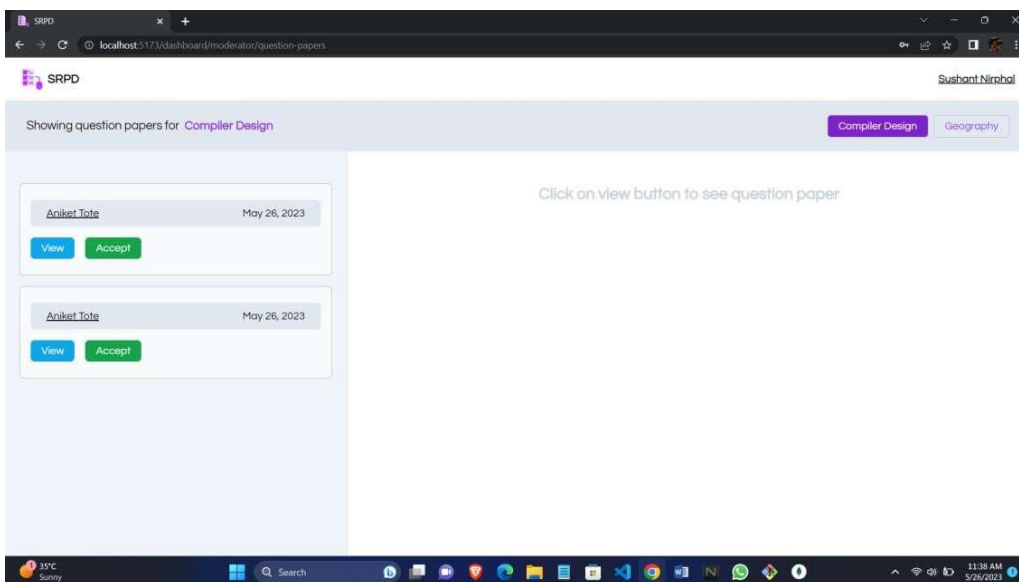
SRPD

localhost:5173/dashboard/moderator/question-papers

SRPD

Sushant Nirphal

Showing question papers for Compiler Design

Compiler Design

Geography

Aniket Tote

May 26, 2023

View

Accept

Aniket Tote

May 26, 2023

View

Accept

Click on view button to see question paper

35°C
Sunny

Search

11:38 AM
5/26/2023